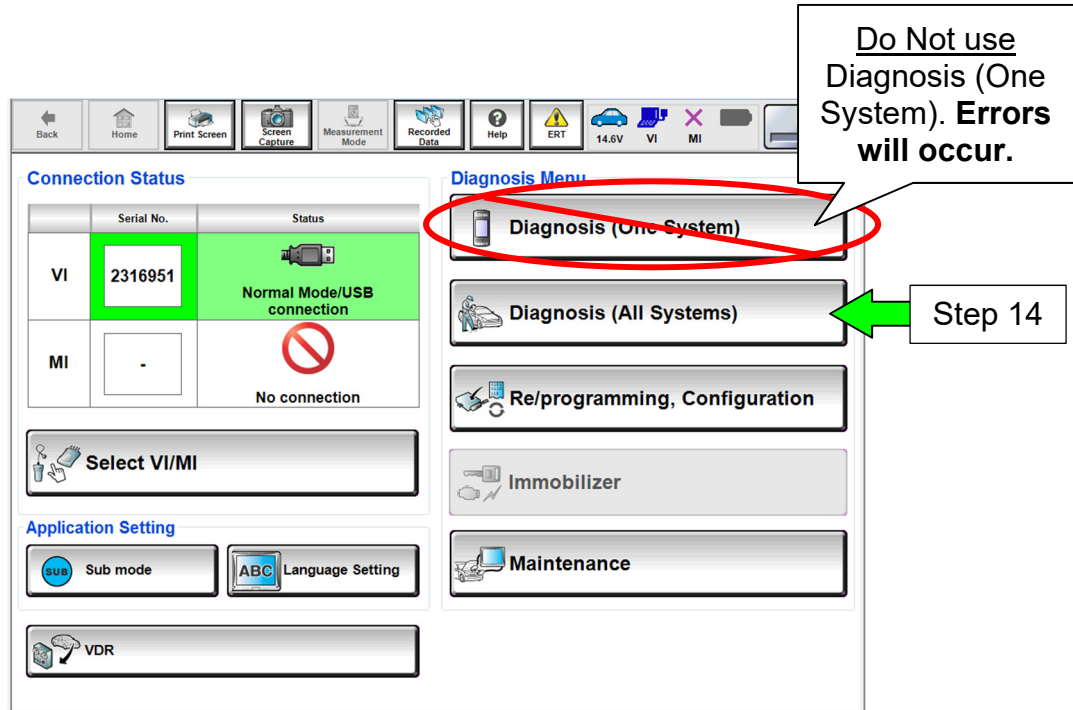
Do Not use Diagnosis (One System). **Errors will occur.**

Back | Home | Print Screen | Screen Capture | Measurement Mode | Recorded Data | Help | ERT | 14.6V | VI | MI

Connection Status

| | Serial No. | Status |
|---|---|---|
| VI | 2316951 | Normal Mode/USB connection |
| MI | - | No connection |

Select VI/MI

Application Setting

SUB Sub mode

ABC Language Setting

VDR

Diagnosis Menu

Diagnosis (One System)

Diagnosis (All Systems)

Step 14

Re/programming, Configuration

Immobilizer

Maintenance